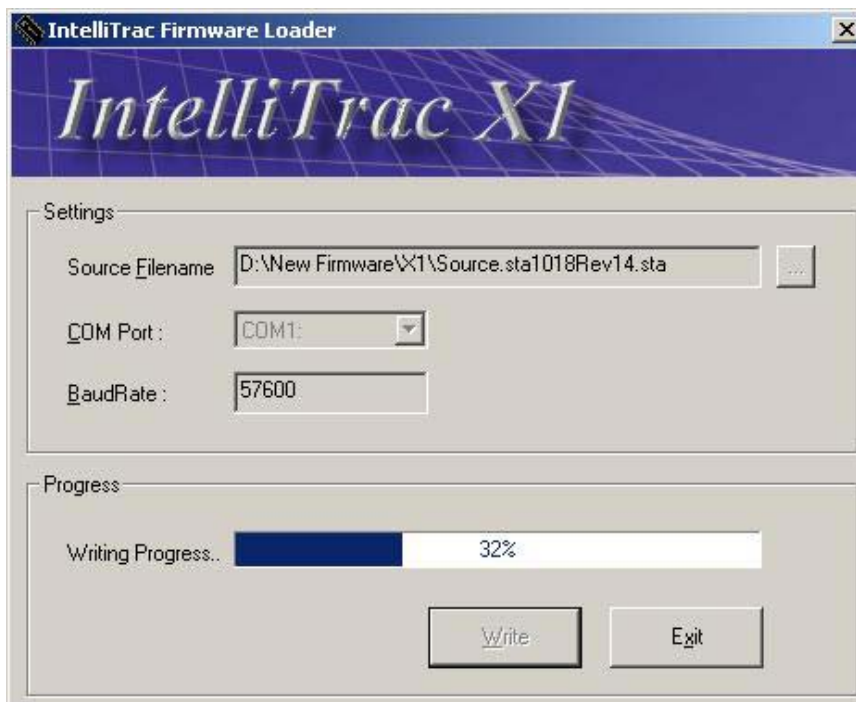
IntelliTrac Firmware Loader

X

IntelliTrac X1

Settings

Source Filename D:\New Firmware\X1\Source.sta1018Rev14.sta ...

COM Port : COM1:

BaudRate : 57600

Progress

Writing Progress.. 32%

Write

Exit